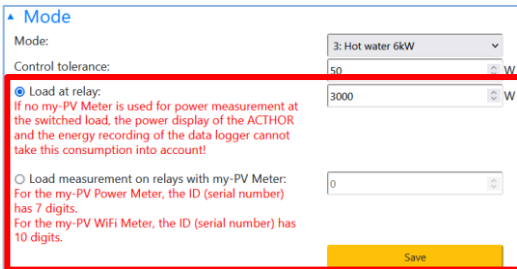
Mode

Mode:
3: Hot water 6kW

Control tolerance:
50
W

Load at relay:
If no my-PV Meter is used for power measurement at the switched load, the power display of the ACTHOR and the energy recording of the data logger cannot take this consumption into account!
3000
W

Load measurement on relays with my-PV Meter:
For the my-PV Power Meter, the ID (serial number) has 7 digits.
For the my-PV WiFi Meter, the ID (serial number) has 10 digits.
0

Save